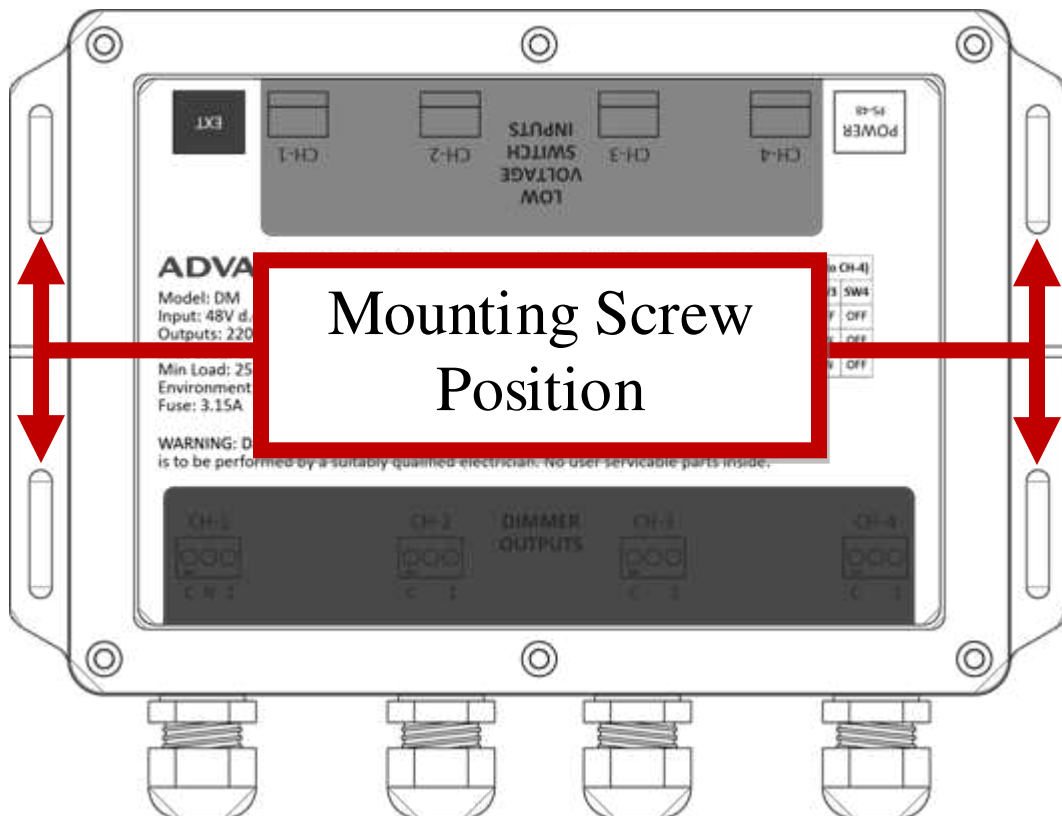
EXT

CH-1

CH-2

LOW VOLTAGE SWITCH INPUTS

CH-3

CH-4

POWER PS-48

ADVA

Model: DM
Input: 48V d.
Outputs: 220

Min Load: 25
Environment
Fuse: 3.15A

Mounting Screw Position

o CH-4)
3 SW4
F OFF
OFF
N OFF

WARNING: D
is to be performed by a suitably qualified electrician. No user servicable parts inside.

CH-1
C N 1

CH-2
C 1

DIMMER OUTPUTS

CH-3
C 1

CH-4
C 1